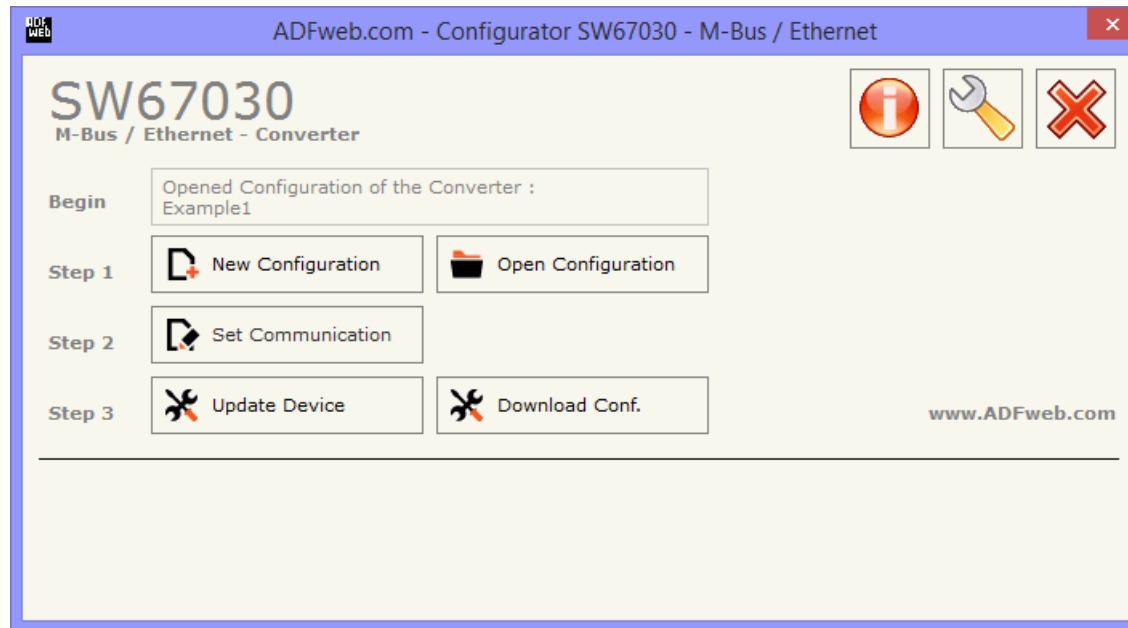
ADF Web

ADFweb.com - Configurator SW67030 - M-Bus / Ethernet

×

SW67030
M-Bus / Ethernet - Converter

Begin

Opened Configuration of the Converter :
Example1

Step 1

New Configuration

Open Configuration

Step 2

Set Communication

Step 3

Update Device

Download Conf.

www.ADFweb.com